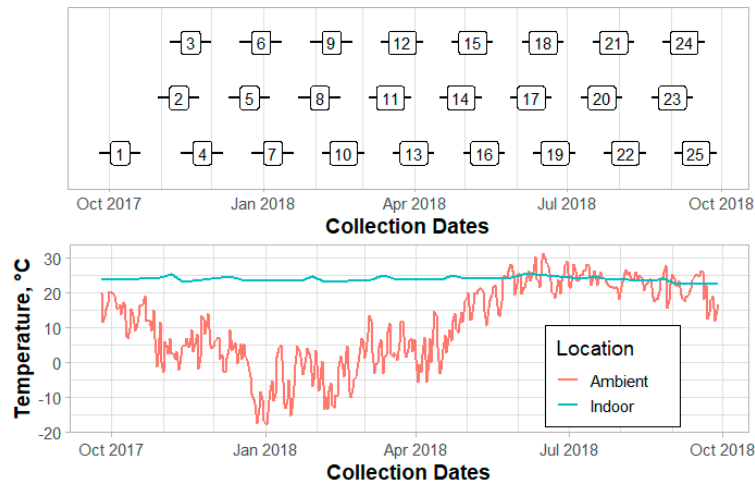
3 6 9 12 15 18 21 24

2 5 8 11 14 17 20 23

1 4 7 10 13 16 19 22 25

Oct 2017 Jan 2018 Apr 2018 Jul 2018 Oct 2018

Collection Dates

30
20
10
0
-10
-20

Temperature, °C

Oct 2017 Jan 2018 Apr 2018 Jul 2018 Oct 2018

Collection Dates

Location
Ambient
Indoor